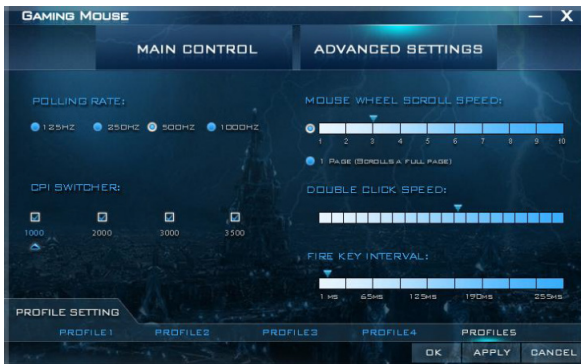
GAMING MOUSE
— X

MAIN CONTROL
ADVANCED SETTINGS

POLLING RATE:
125HZ 250HZ 500HZ 1000HZ

DPI SWITCHER:
1000 2000 3000 3500

MOUSE WHEEL SCROLL SPEED:
1 2 3 4 5 6 7 8 9 10
1 PAGE (SCROLLS A FULL PAGE)

DOUBLE CLICK SPEED:

FIRE KEY INTERVAL:
1 MS 65MS 125MS 190MS 255MS

PROFILE SETTING
PROFILE1 PROFILE2 PROFILE3 PROFILE4 PROFILE5

OK APPLY CANCEL